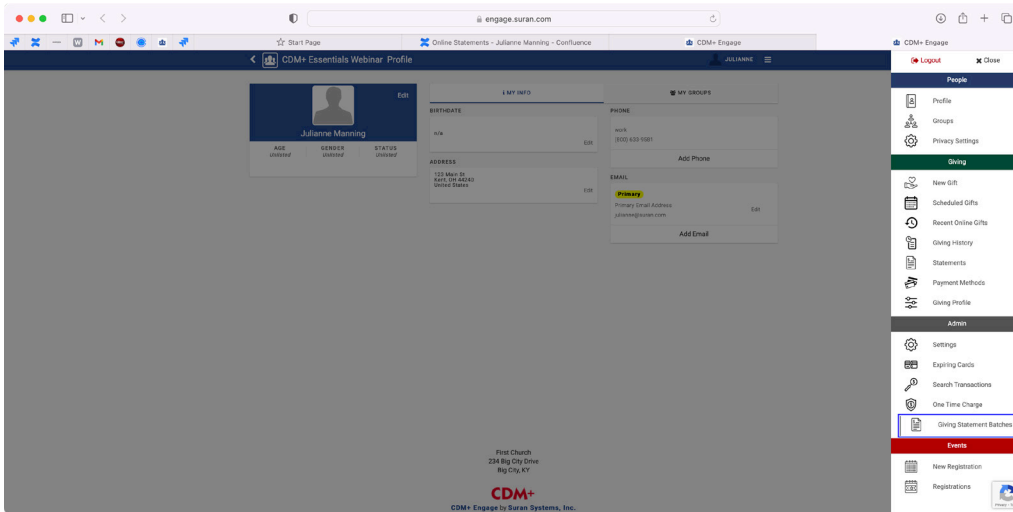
engage.suran.com

Start Page | Online Statements - Julianne Manning - Confluence | CDM+ Engage | CDM+ Engage

CDM+ Essentials Webinar Profile

JULIANNE

Edit

Julianne Manning

| AGE | GENDER | STATUS |
|---|---|---|
| Unlisted | Unlisted | Unlisted |

MY INFO

MY GROUPS

BIRTHDATE

n/a

Edit

ADDRESS

123 Main St
Kent, OH 44240
United States

Edit

PHONE

work
(800) 633-5581

Edit

Add Phone

EMAIL

Primary

Primary Email Address
julianne@suran.com

Edit

Add Email

First Church
234 Big City Drive
Big City, KY

CDM+

CDM+ Engage by Suran Systems, Inc.

Logout

Close

People

Profile

Groups

Privacy Settings

Giving

New Gift

Scheduled Gifts

Recent Online Gifts

Giving History

Statements

Payment Methods

Giving Profile

Admin

Settings

Expiring Cards

Search Transactions

One Time Charge

Giving Statement Batches

Events

New Registration

Registrations